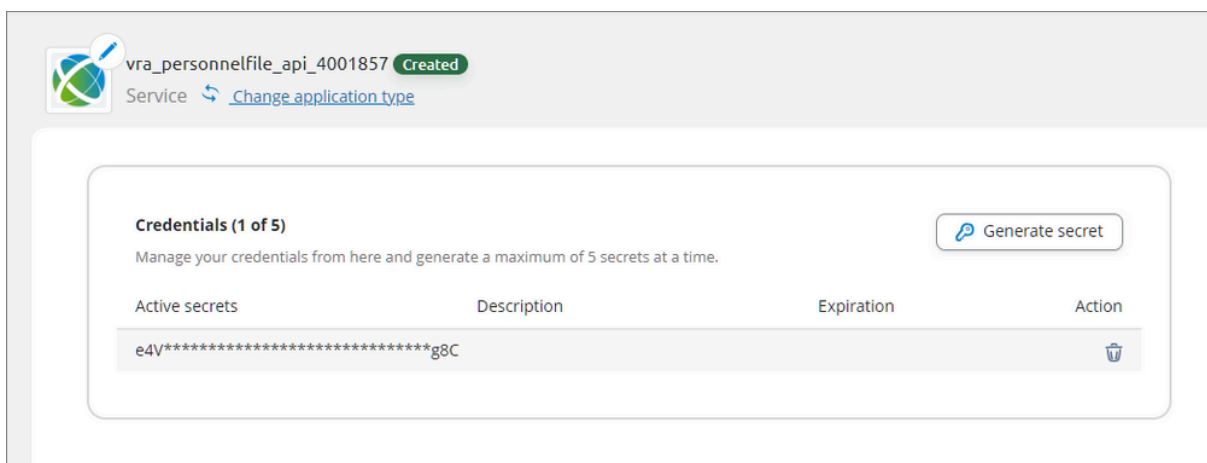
vra_personnelfile_api_4001857 Created
Service Change application type

Credentials (1 of 5)
Manage your credentials from here and generate a maximum of 5 secrets at a time.

Generate secret

| Active secrets | Description | Expiration | Action |
|---|---|---|---|
| e4V*****************************g8C | | | |